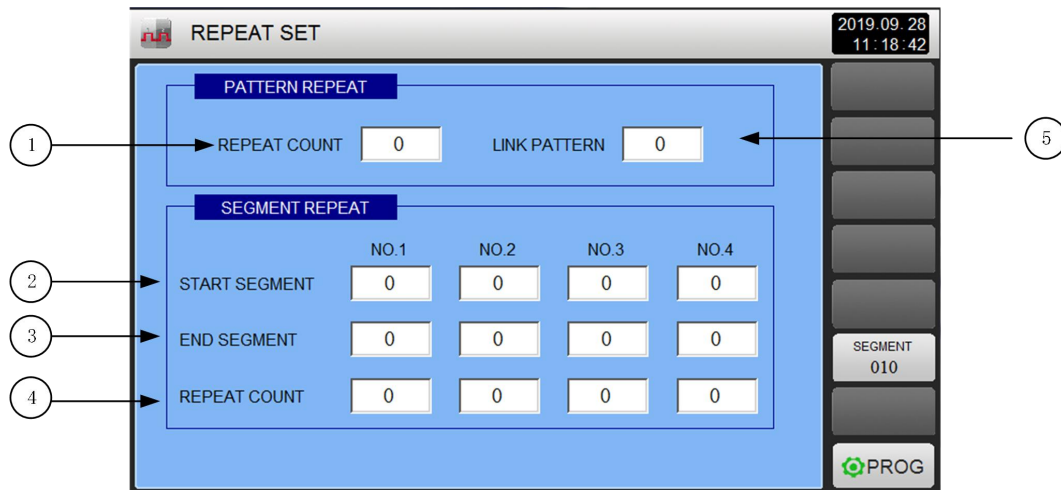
REPEAT SET

2019.09.28
11:18:42

PATTERN REPEAT

1 REPEAT COUNT 0 LINK PATTERN 0 5

SEGMENT REPEAT

|  | NO.1 | NO.2 | NO.3 | NO.4 |
|---|---|---|---|---|
| 2 START SEGMENT | 0 | 0 | 0 | 0 |
| 3 END SEGMENT | 0 | 0 | 0 | 0 |
| 4 REPEAT COUNT | 0 | 0 | 0 | 0 |

SEGMENT
010

PROG